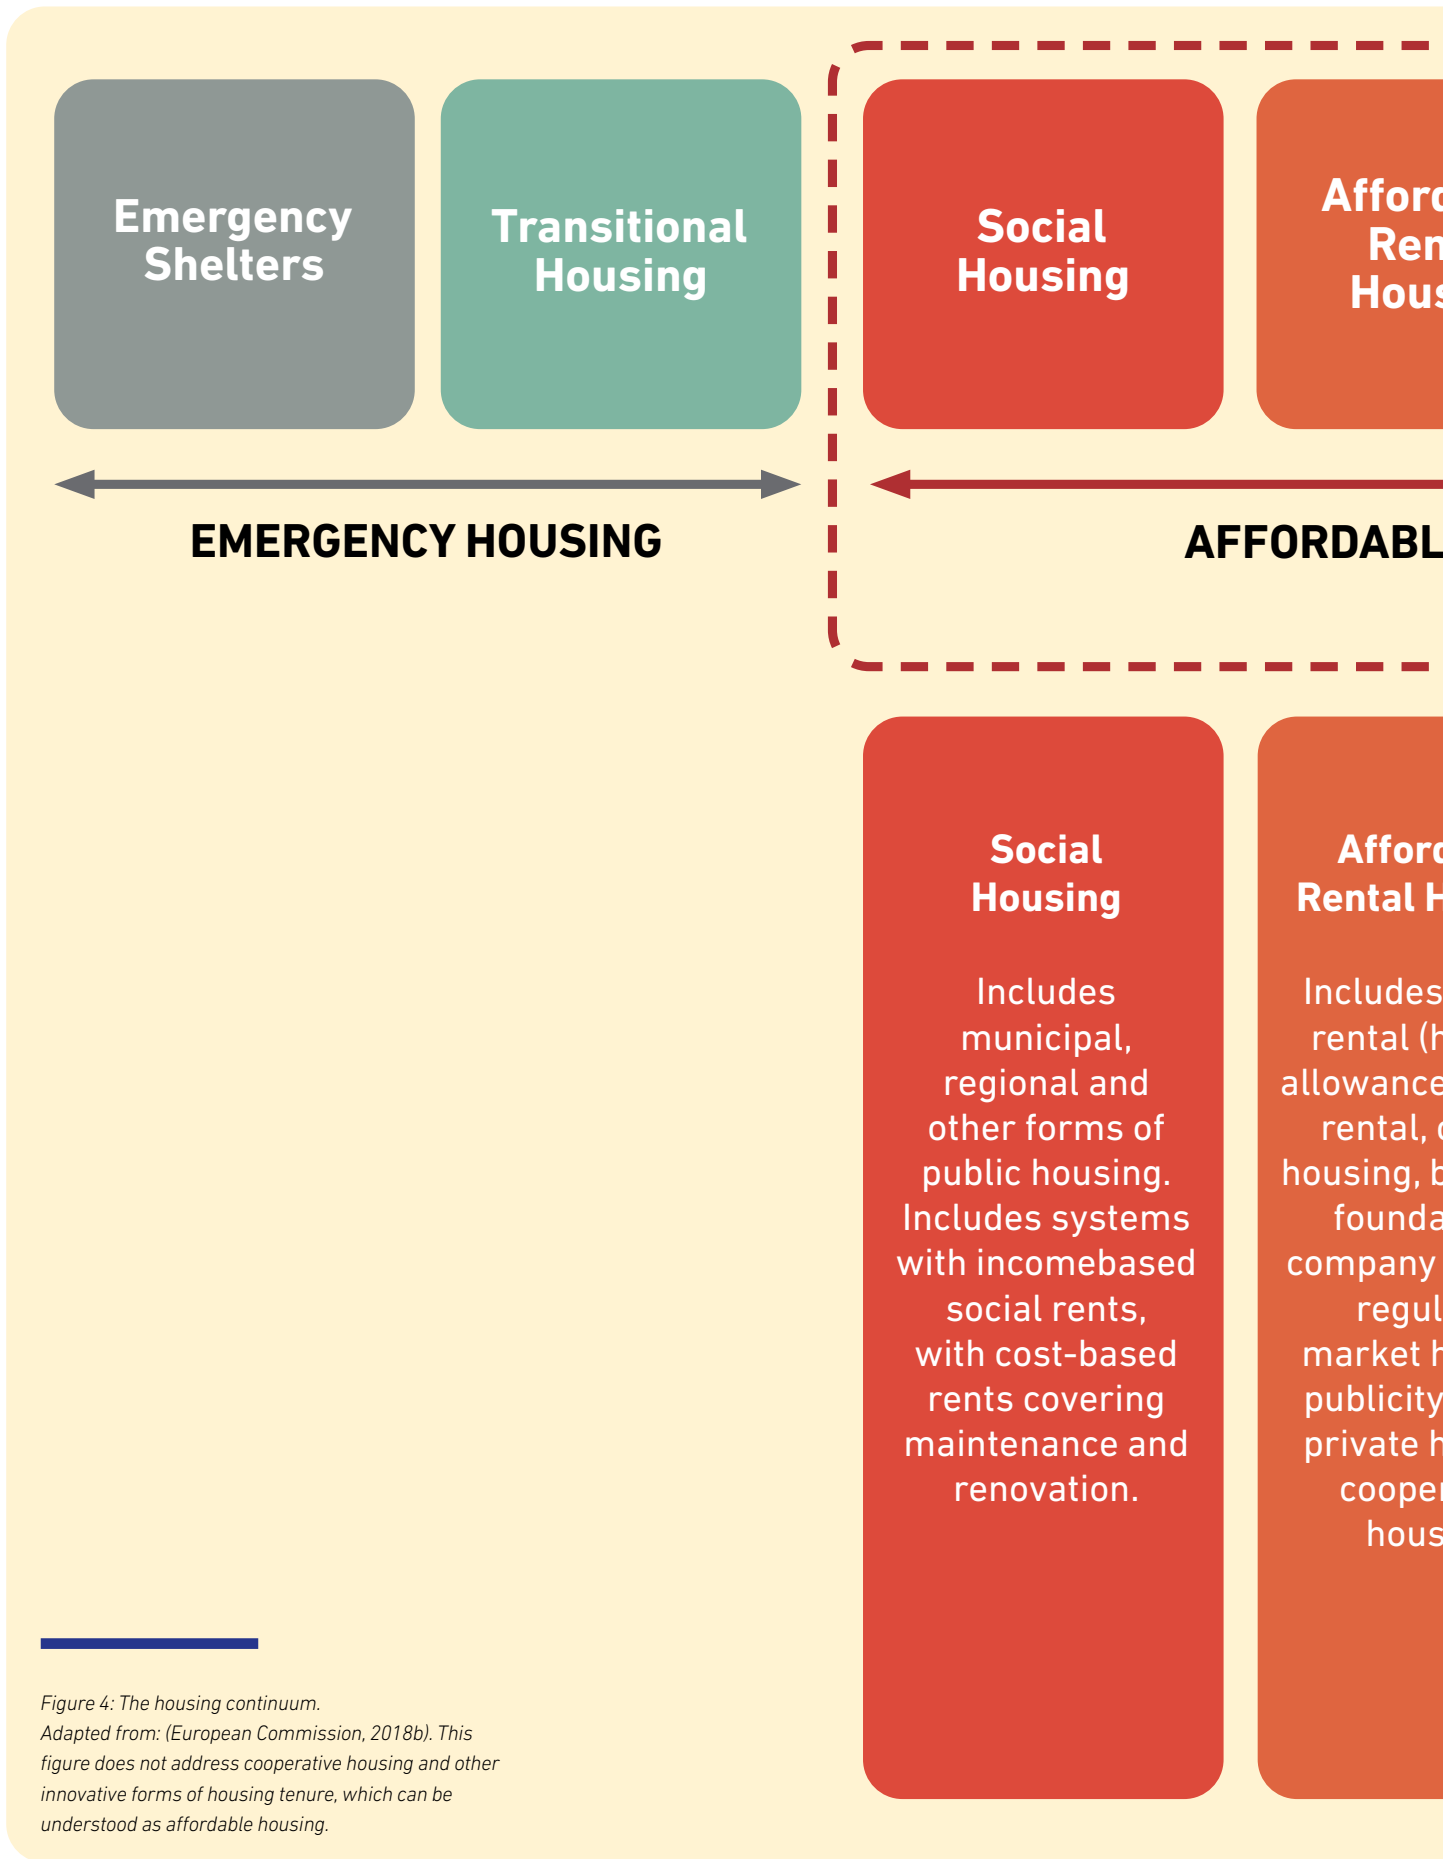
Emergency Shelters

Transitional Housing

Social Housing

Afford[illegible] Ren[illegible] Hous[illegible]

EMERGENCY HOUSING

AFFORDABL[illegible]

Social Housing

Includes municipal, regional and other forms of public housing. Includes systems with incomebased social rents, with cost-based rents covering maintenance and renovation.

Afford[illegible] Rental H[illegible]

Includes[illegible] rental (h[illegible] allowance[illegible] rental, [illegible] housing, b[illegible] founda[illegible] company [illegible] regul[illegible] market h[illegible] publicity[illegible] private h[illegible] cooper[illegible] hous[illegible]

Figure 4: The housing continuum.
Adapted from: (European Commission, 2018b). This figure does not address cooperative housing and other innovative forms of housing tenure, which can be understood as affordable housing.